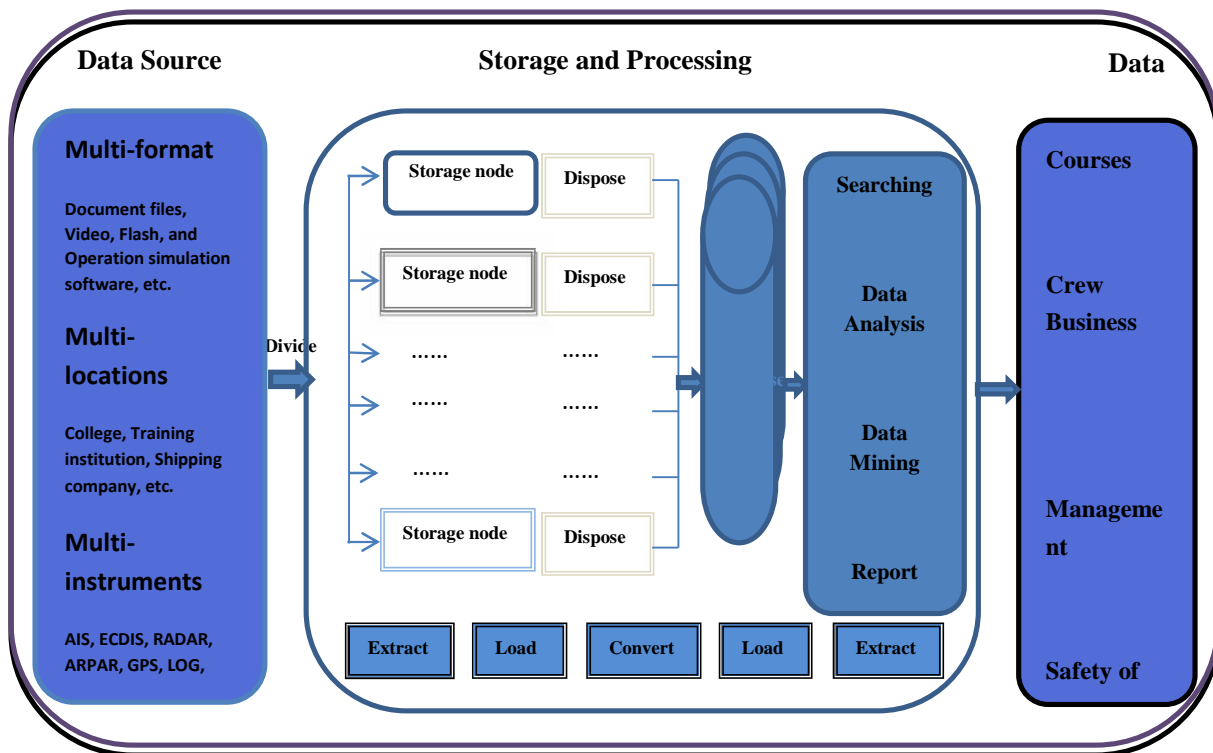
Data Source

Storage and Processing

Data

Multi-format

Document files, Video, Flash, and Operation simulation software, etc.

Multi-locations

College, Training institution, Shipping company, etc.

Multi-instruments

AIS, ECDIS, RADAR, ARPAR, GPS, LOG,

Divide

Storage node | Dispose
Storage node | Dispose
…… | ……
…… | ……
…… | ……
Storage node | Dispose

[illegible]se

Searching

Data Analysis

Data Mining

Report

Extract | Load | Convert | Load | Extract

Courses

Crew Business

Manageme nt

Safety of